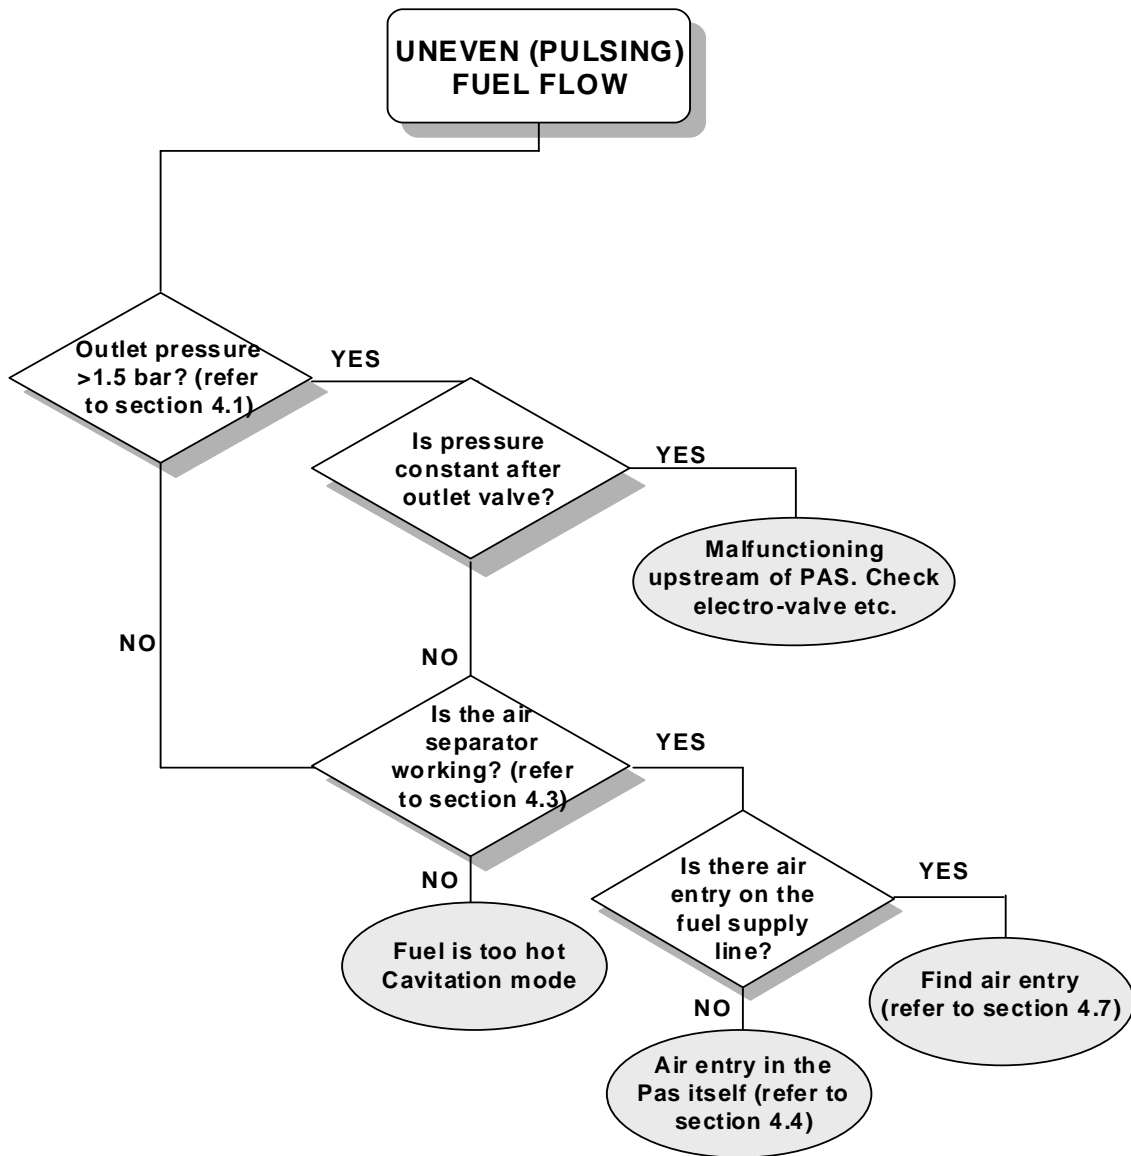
UNEVEN (PULSING) FUEL FLOW

Outlet pressure >1.5 bar? (refer to section 4.1)

YES

Is pressure constant after outlet valve?

YES

Malfunctioning upstream of PAS. Check electro-valve etc.

NO

NO

Is the air separator working? (refer to section 4.3)

YES

NO

Fuel is too hot Cavitation mode

Is there air entry on the fuel supply line?

YES

Find air entry (refer to section 4.7)

NO

Air entry in the Pas itself (refer to section 4.4)